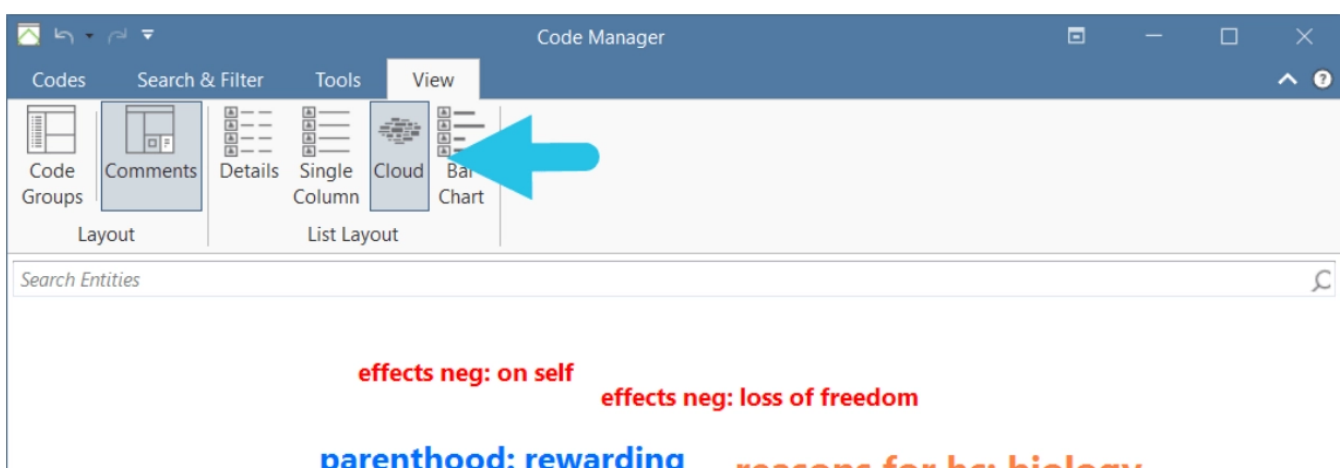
Code Manager

Codes Search & Filter Tools View

Code Groups Comments Layout

Details Single Column Cloud Ba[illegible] Chart List Layout

Search Entities

effects neg: on self
effects neg: loss of freedom

parenthood: rewarding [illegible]